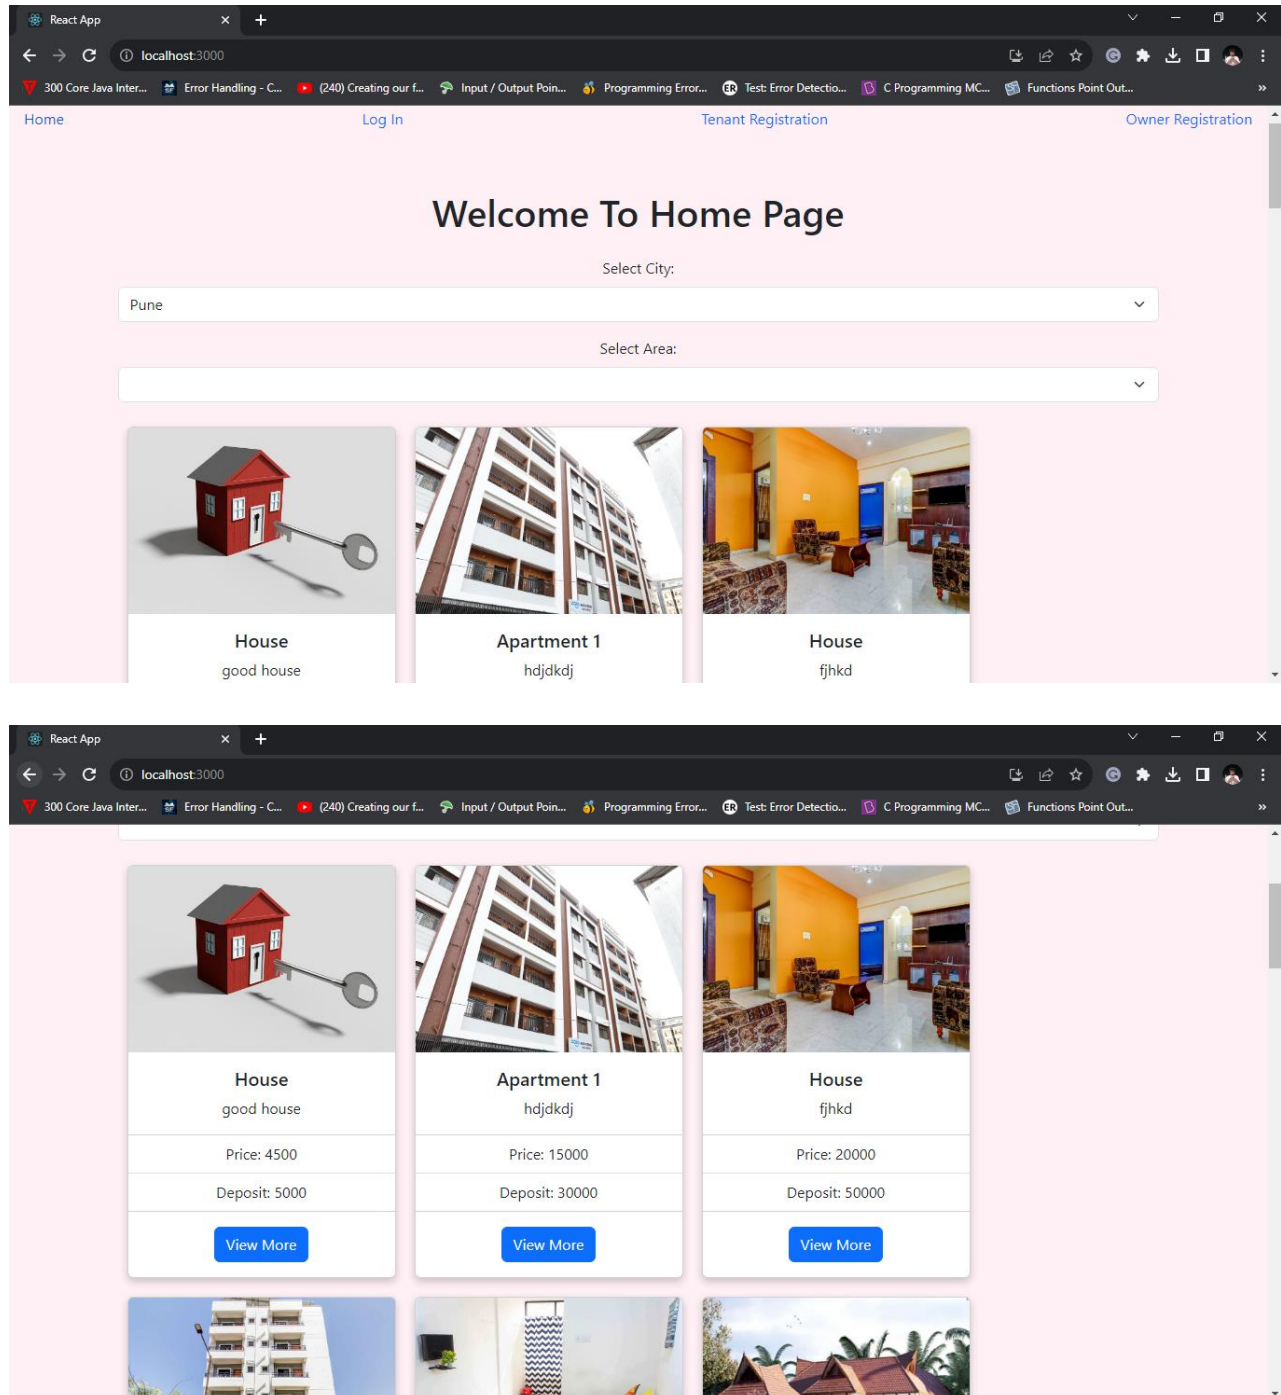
React App

localhost:3000

300 Core Java Inter... Error Handling - C... (240) Creating our f... Input / Output Poin... Programming Error... Test: Error Detectio... C Programming MC... Functions Point Out...

Home Log In Tenant Registration Owner Registration

Welcome To Home Page

Select City:

Pune

Select Area:

House
good house

Apartment 1
hdjdkdj

House
fjhkd

React App

localhost:3000

300 Core Java Inter... Error Handling - C... (240) Creating our f... Input / Output Poin... Programming Error... Test: Error Detectio... C Programming MC... Functions Point Out...

House
good house
Price: 4500
Deposit: 5000
View More

Apartment 1
hdjdkdj
Price: 15000
Deposit: 30000
View More

House
fjhkd
Price: 20000
Deposit: 50000
View More